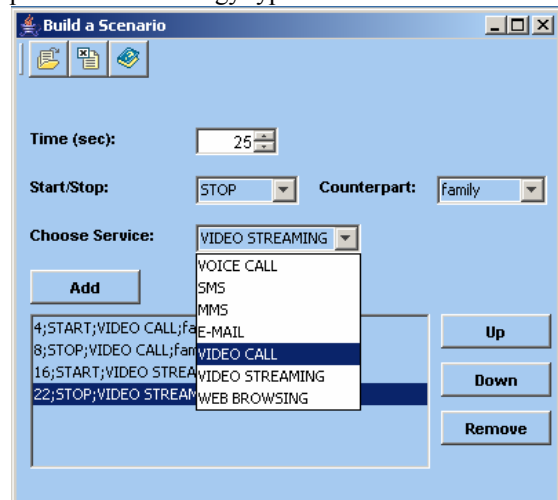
Build a Scenario

Time (sec): 25

Start/Stop: STOP

Counterpart: family

Choose Service: VIDEO STREAMING

VOICE CALL
SMS
MMS
E-MAIL
VIDEO CALL
VIDEO STREAMING
WEB BROWSING

Add

4;START;VIDEO CALL;fa
8;STOP;VIDEO CALL;fam
16;START;VIDEO STREA
22;STOP;VIDEO STREAM

Up

Down

Remove